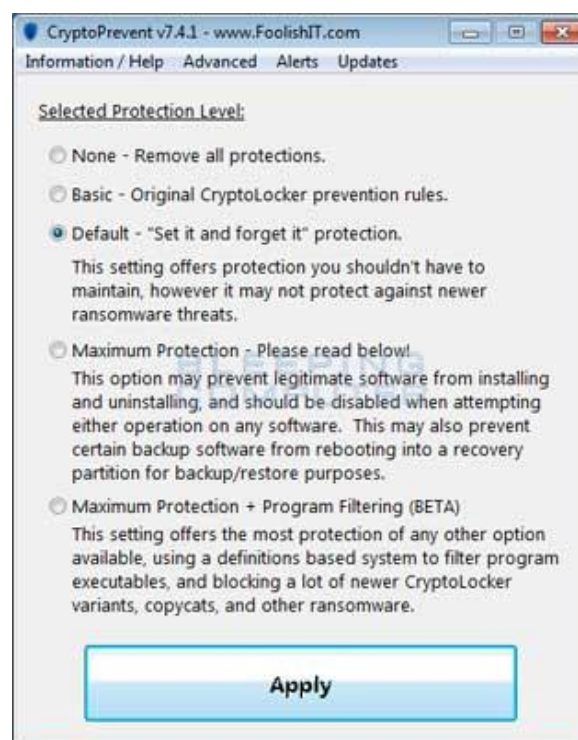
CryptoPrevent v7.4.1 - www.FoolishIT.com

Information / Help Advanced Alerts Updates

Selected Protection Level:

None - Remove all protections.

Basic - Original CryptoLocker prevention rules.

Default - "Set it and forget it" protection.

This setting offers protection you shouldn't have to maintain, however it may not protect against newer ransomware threats.

Maximum Protection - Please read below!

This option may prevent legitimate software from installing and uninstalling, and should be disabled when attempting either operation on any software. This may also prevent certain backup software from rebooting into a recovery partition for backup/restore purposes.

Maximum Protection + Program Filtering (BETA)

This setting offers the most protection of any other option available, using a definitions based system to filter program executables, and blocking a lot of newer CryptoLocker variants, copycats, and other ransomware.

Apply